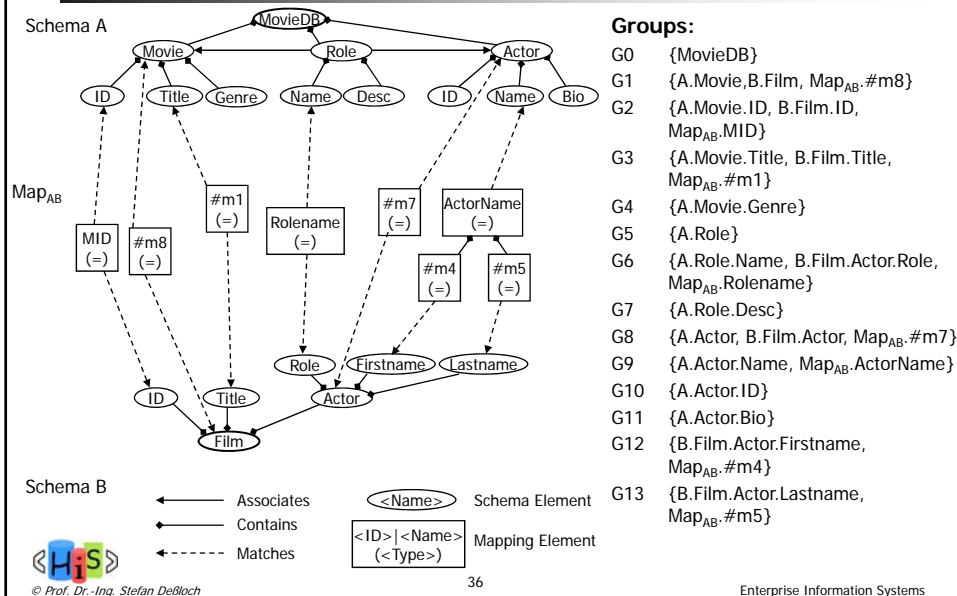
Schema A

MovieDB

Movie Role Actor

ID Title Genre Name Desc ID Name Bio

Map$_{AB}$

MID (=)

#m8 (=)

#m1 (=)

Rolename (=)

#m7 (=)

ActorName (=)

#m4 (=)

#m5 (=)

Role Firstname Lastname

ID Title Actor

Film

Schema B

Associates

Contains

Matches

<Name> Schema Element

<ID>|<Name> (<Type>) Mapping Element

Groups:

G0 {MovieDB}

G1 {A.Movie,B.Film, Map$_{AB}$.#m8}

G2 {A.Movie.ID, B.Film.ID, Map$_{AB}$.MID}

G3 {A.Movie.Title, B.Film.Title, Map$_{AB}$.#m1}

G4 {A.Movie.Genre}

G5 {A.Role}

G6 {A.Role.Name, B.Film.Actor.Role, Map$_{AB}$.Rolename}

G7 {A.Role.Desc}

G8 {A.Actor, B.Film.Actor, Map$_{AB}$.#m7}

G9 {A.Actor.Name, Map$_{AB}$.ActorName}

G10 {A.Actor.ID}

G11 {A.Actor.Bio}

G12 {B.Film.Actor.Firstname, Map$_{AB}$.#m4}

G13 {B.Film.Actor.Lastname, Map$_{AB}$.#m5}

HiS

© Prof. Dr.-Ing. Stefan Deßloch

36

Enterprise Information Systems